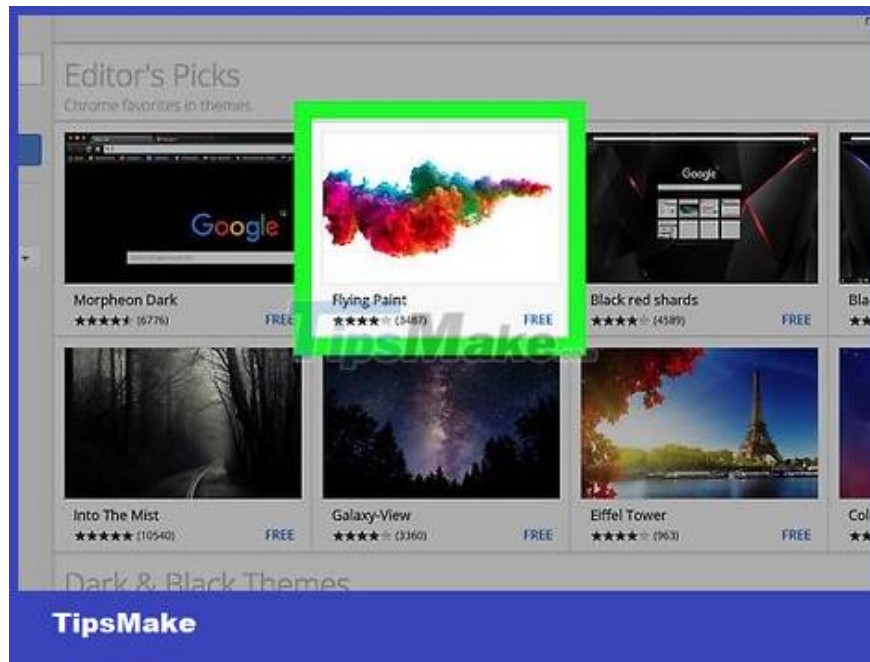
Editor's Picks
Chrome favorites in themes

Google
Morpheon Dark
★★★★★ (6776) FREE

Flying Paint
★★★★☆ (3487) FREE

Google
Black red shards
★★★★☆ (4589) FREE

Bla
★★

Into The Mist
★★★★★ (10540) FREE

Galaxy-View
★★★★☆ (3360) FREE

Eiffel Tower
★★★★☆ (963) FREE

Col
★★

Dark & Black Themes

TipsMake

TipsMake